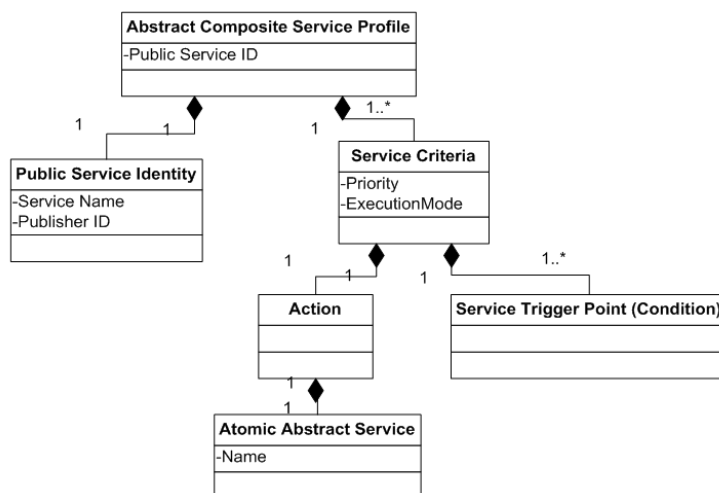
Abstract Composite Service Profile
-Public Service ID

1
1
1
1..*

Public Service Identity
-Service Name
-Publisher ID

Service Criteria
-Priority
-ExecutionMode

1
1
1
1..*

Action

Service Trigger Point (Condition)

1
1

Atomic Abstract Service
-Name